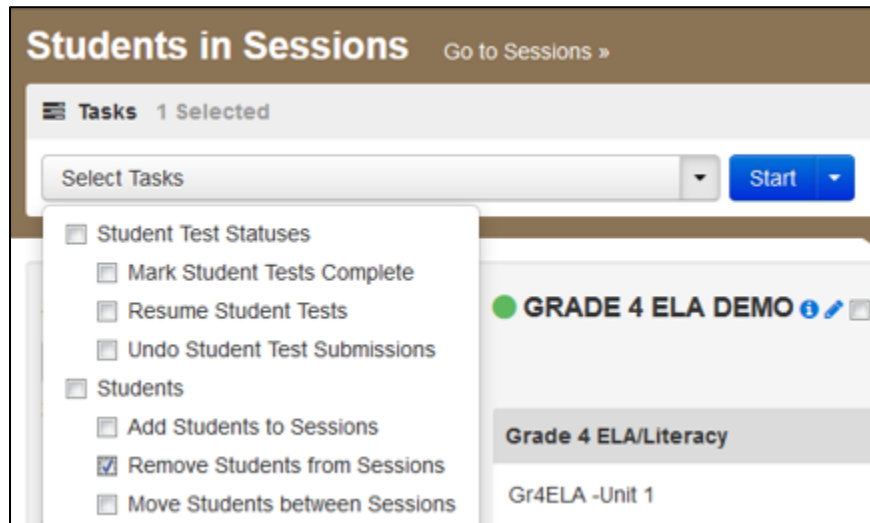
Students in Sessions Go to Sessions »

Tasks 1 Selected

Select Tasks

Start

Student Test Statuses
Mark Student Tests Complete
Resume Student Tests
Undo Student Test Submissions
Students
Add Students to Sessions
Remove Students from Sessions
Move Students between Sessions

GRADE 4 ELA DEMO

Grade 4 ELA/Literacy

Gr4ELA -Unit 1